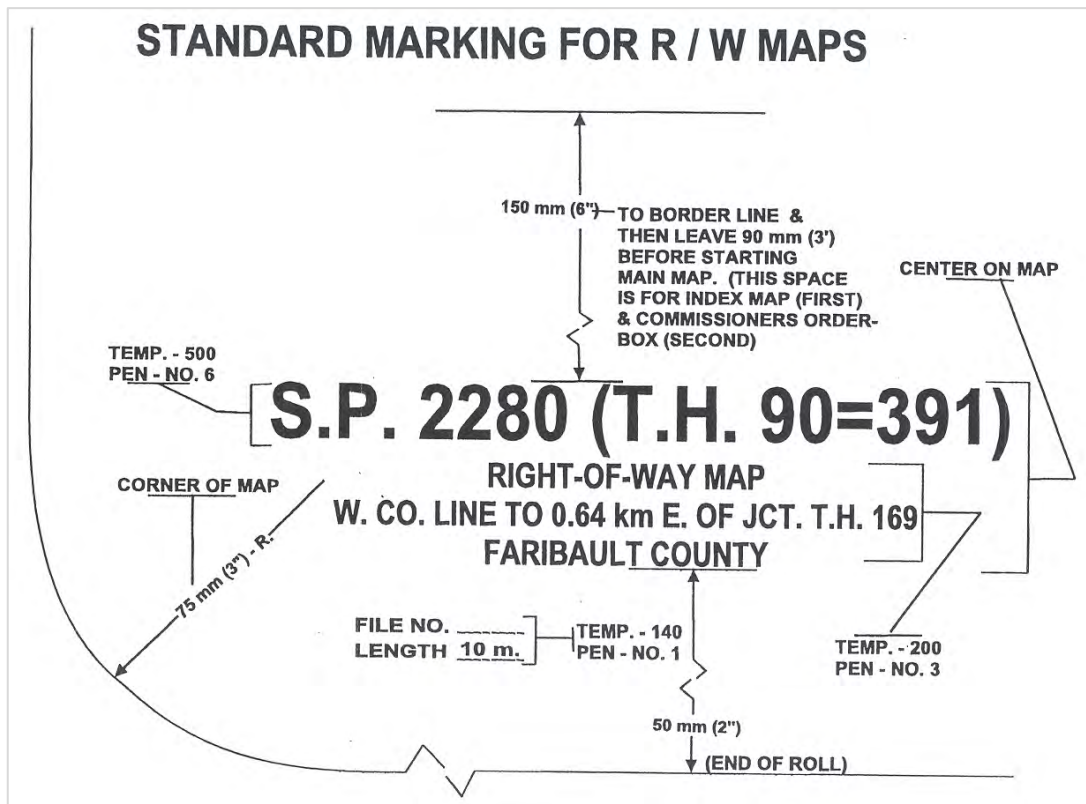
STANDARD MARKING FOR R / W MAPS

150 mm (6") TO BORDER LINE & THEN LEAVE 90 mm (3') BEFORE STARTING MAIN MAP. (THIS SPACE IS FOR INDEX MAP (FIRST) & COMMISSIONERS ORDER-BOX (SECOND)

CENTER ON MAP

TEMP. - 500
PEN - NO. 6

S.P. 2280 (T.H. 90=391)

RIGHT-OF-WAY MAP
W. CO. LINE TO 0.64 km E. OF JCT. T.H. 169
FARIBAULT COUNTY

CORNER OF MAP

75 mm (3") - R.

FILE NO. ______
LENGTH 10 m.

TEMP. - 140
PEN - NO. 1

TEMP. - 200
PEN - NO. 3

50 mm (2")

(END OF ROLL)